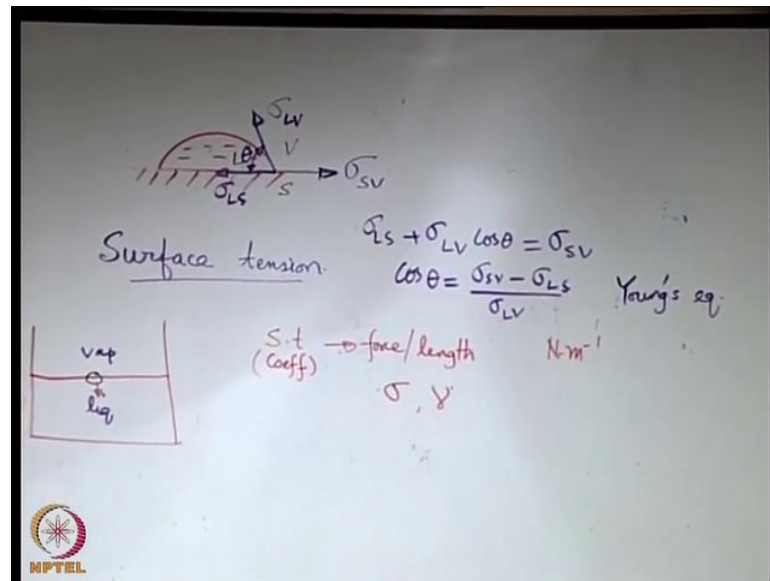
$\sigma_{LV}$
$\theta$
$V$
$\sigma_{SV}$
$\sigma_{LS}$
$S$

Surface tension.

$\sigma_{LS} + \sigma_{LV} \cos\theta = \sigma_{SV}$

$\cos\theta = \frac{\sigma_{SV} - \sigma_{LS}}{\sigma_{LV}}$ Young's eq.

vap
liq

S.t (Coeff) → force/length $N{\cdot}m^{-1}$

$\sigma$, $\gamma$

NPTEL